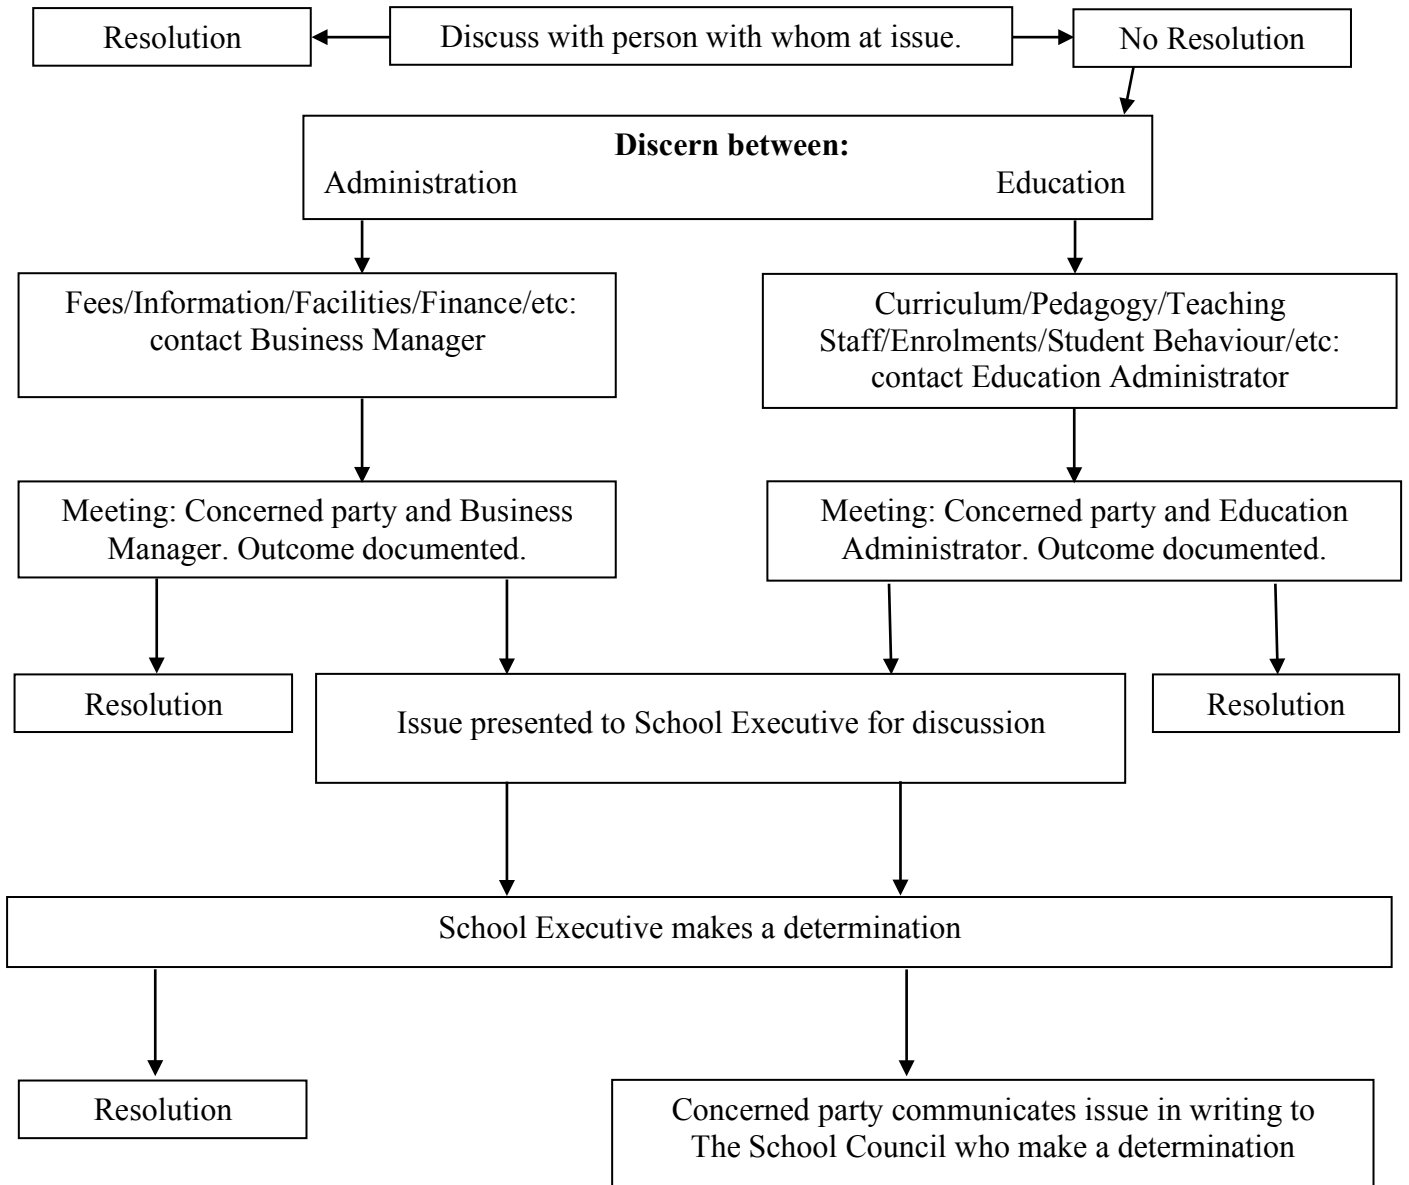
Resolution

Discuss with person with whom at issue.

No Resolution

**Discern between:**
Administration Education

Fees/Information/Facilities/Finance/etc: contact Business Manager

Curriculum/Pedagogy/Teaching Staff/Enrolments/Student Behaviour/etc: contact Education Administrator

Meeting: Concerned party and Business Manager. Outcome documented.

Meeting: Concerned party and Education Administrator. Outcome documented.

Resolution

Issue presented to School Executive for discussion

Resolution

School Executive makes a determination

Resolution

Concerned party communicates issue in writing to The School Council who make a determination